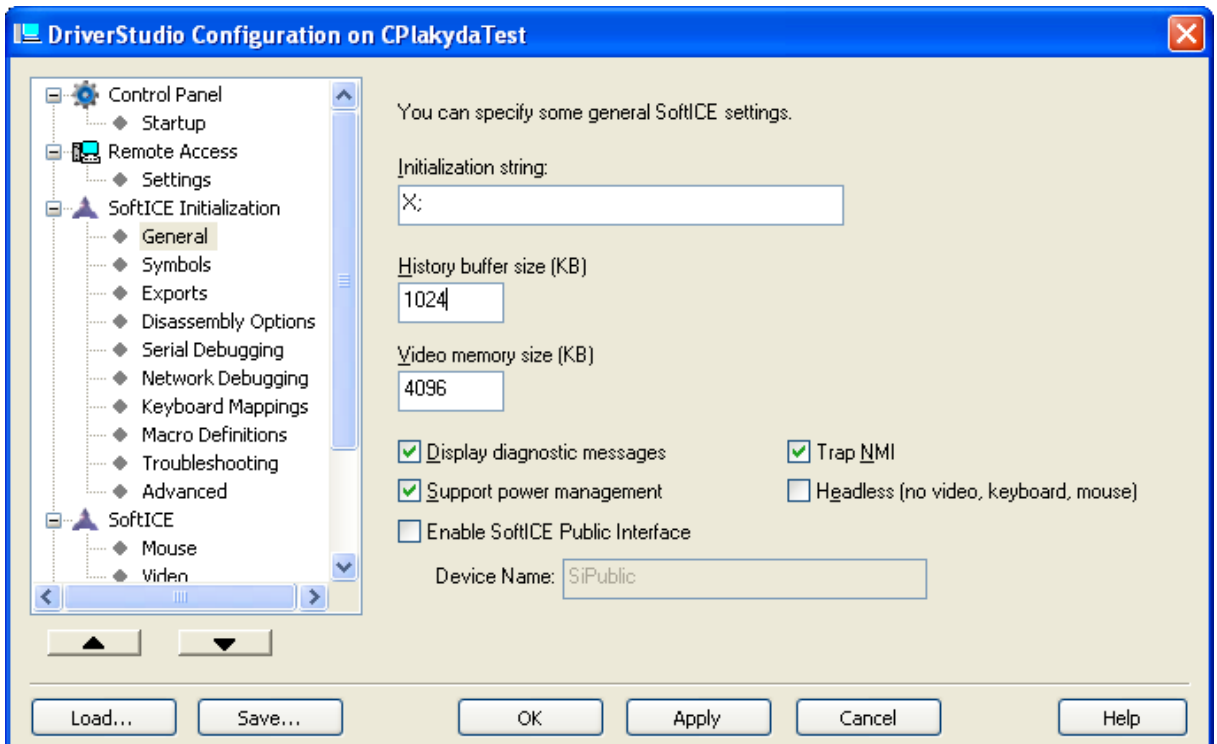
DriverStudio Configuration on CPlakydaTest

Control Panel
Startup
Remote Access
Settings
SoftICE Initialization
General
Symbols
Exports
Disassembly Options
Serial Debugging
Network Debugging
Keyboard Mappings
Macro Definitions
Troubleshooting
Advanced
SoftICE
Mouse
Video

You can specify some general SoftICE settings.

Initialization string:
X;

History buffer size (KB)
1024

Video memory size (KB)
4096

Display diagnostic messages
Trap NMI
Support power management
Headless (no video, keyboard, mouse)
Enable SoftICE Public Interface
Device Name: SiPublic

Load...
Save...
OK
Apply
Cancel
Help